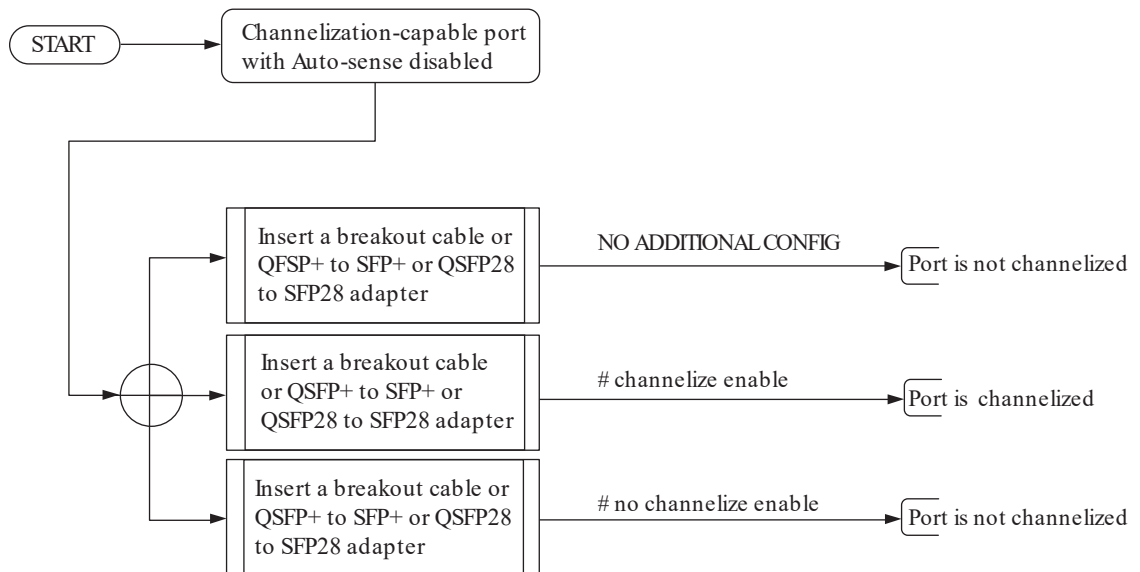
START

Channelization-capable port with Auto-sense disabled

Insert a breakout cable or QFSP+ to SFP+ or QSFP28 to SFP28 adapter

NO ADDITIONAL CONFIG

Port is not channelized

Insert a breakout cable or QSFP+ to SFP+ or QSFP28 to SFP28 adapter

# channelize enable

Port is channelized

Insert a breakout cable or QSFP+ to SFP+ or QSFP28 to SFP28 adapter

# no channelize enable

Port is not channelized